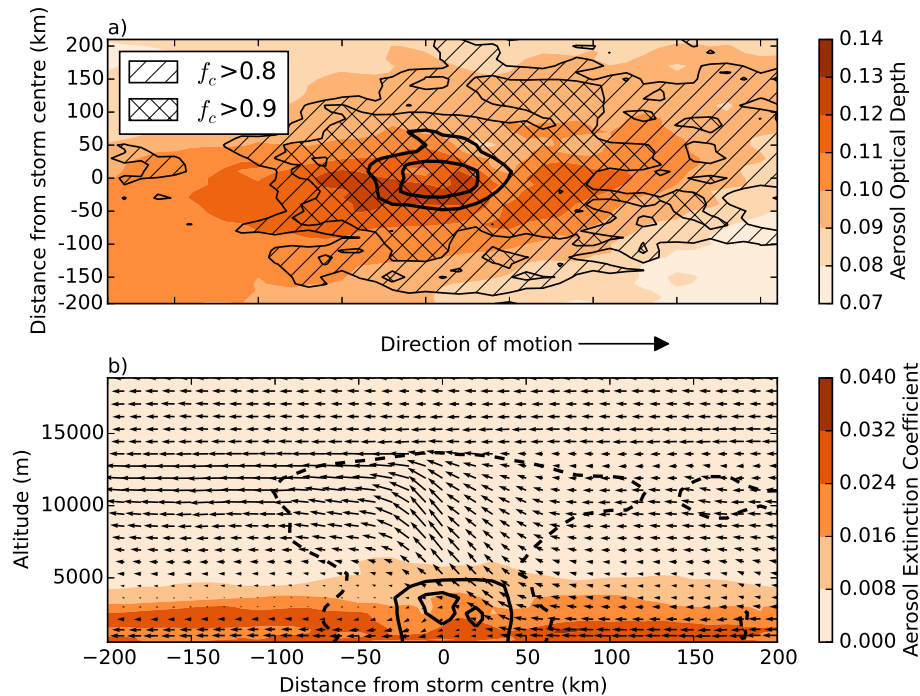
a)

$f_c$>0.8

$f_c$>0.9

Distance from storm centre (km)

200
150
100
50
0
−50
−100
−150
−200

0.14
0.13
0.12
0.11
0.10
0.09
0.08
0.07

Aerosol Optical Depth

Direction of motion

b)

Altitude (m)

15000
10000
5000

−200 −150 −100 −50 0 50 100 150 200

Distance from storm centre (km)

0.040
0.032
0.024
0.016
0.008
0.000

Aerosol Extinction Coefficient